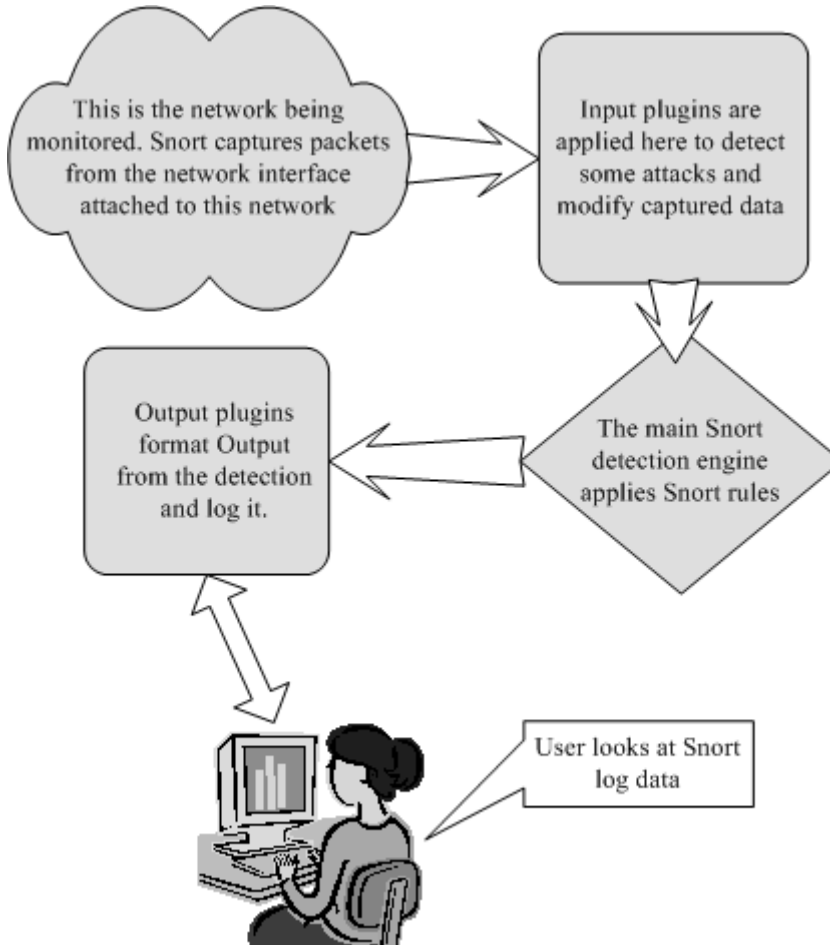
This is the network being monitored. Snort captures packets from the network interface attached to this network

Input plugins are applied here to detect some attacks and modify captured data

Output plugins format Output from the detection and log it.

The main Snort detection engine applies Snort rules

User looks at Snort log data